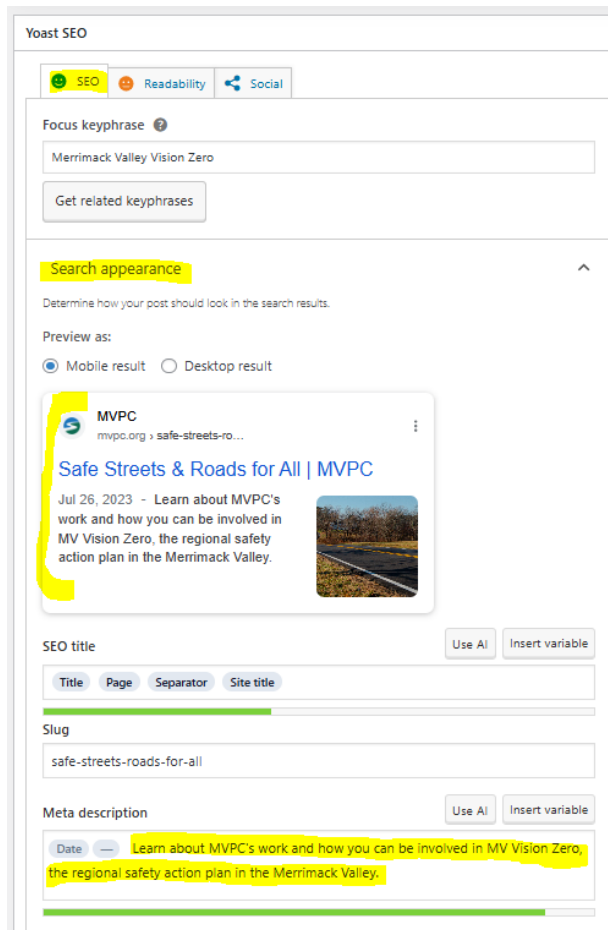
Yoast SEO

SEO Readability Social

Focus keyphrase

Merrimack Valley Vision Zero

Get related keyphrases

Search appearance

Determine how your post should look in the search results.

Preview as:

Mobile result Desktop result

MVPC
mvpc.org › safe-streets-ro...

Safe Streets & Roads for All | MVPC

Jul 26, 2023 - Learn about MVPC's work and how you can be involved in MV Vision Zero, the regional safety action plan in the Merrimack Valley.

SEO title

Use AI Insert variable

Title Page Separator Site title

Slug

safe-streets-roads-for-all

Meta description

Use AI Insert variable

Date — Learn about MVPC's work and how you can be involved in MV Vision Zero, the regional safety action plan in the Merrimack Valley.